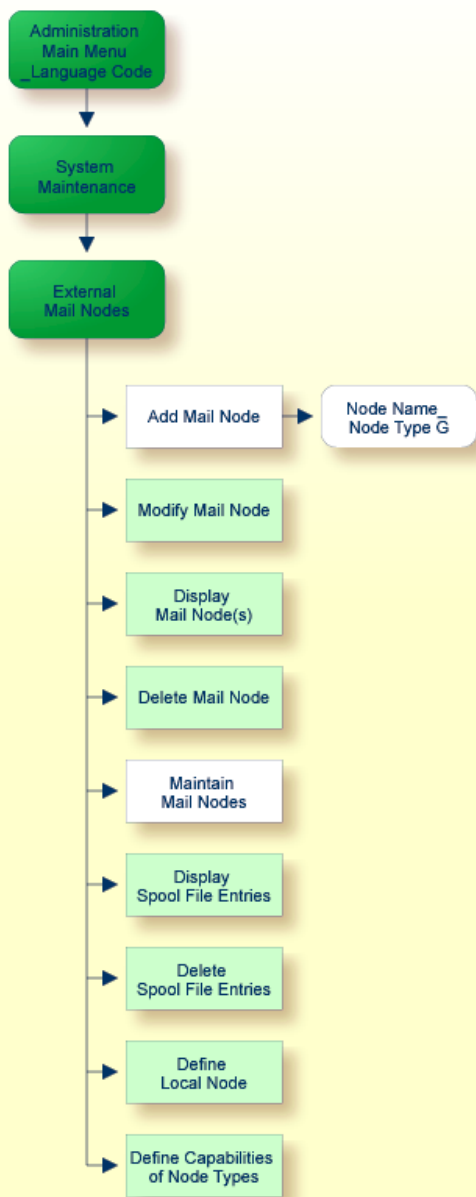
Administration
Main Menu
_Language Code

System
Maintenance

External
Mail Nodes

Add Mail Node

Node Name_
Node Type $\overline{G}$

Modify Mail Node

Display
Mail Node(s)

Delete Mail Node

Maintain
Mail Nodes

Display
Spool File Entries

Delete
Spool File Entries

Define
Local Node

Define Capabilities
of Node Types